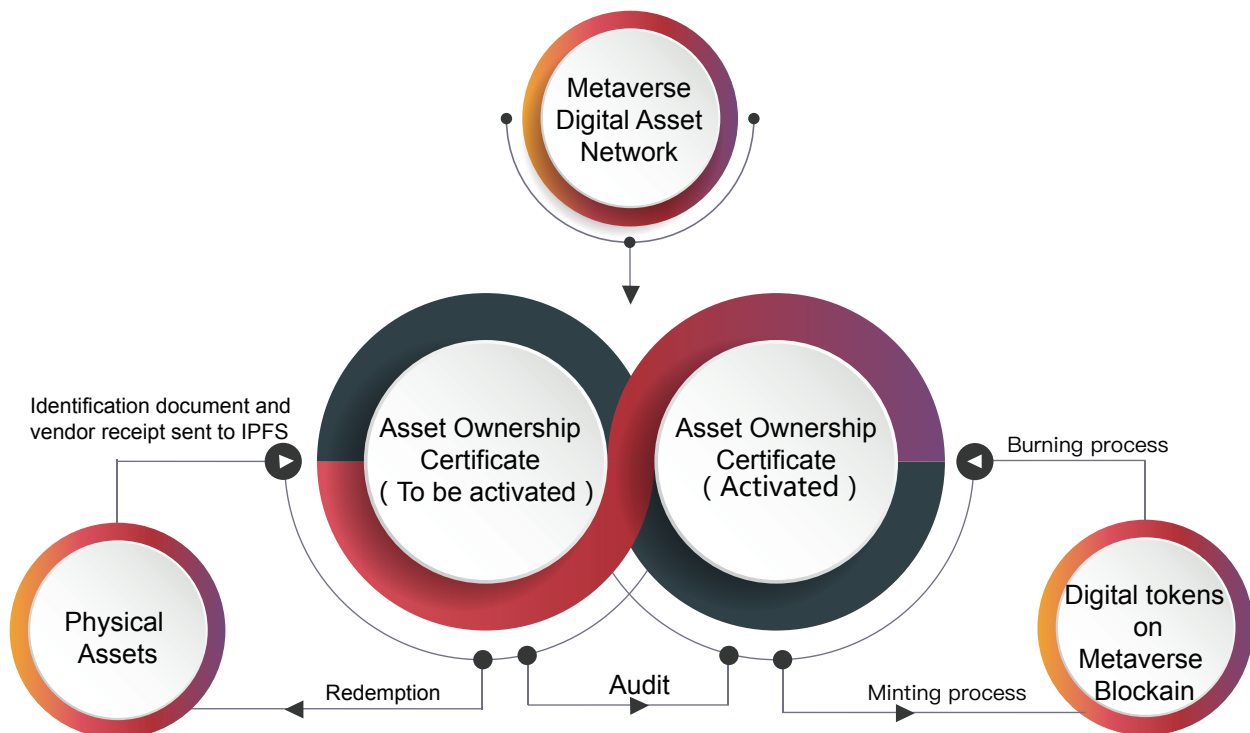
Metaverse Digital Asset Network

Identification document and vendor receipt sent to IPFS

Asset Ownership Certificate ( To be activated )

Asset Ownership Certificate ( Activated )

Burning process

Physical Assets

Digital tokens on Metaverse Blockain

Redemption

Audit

Minting process